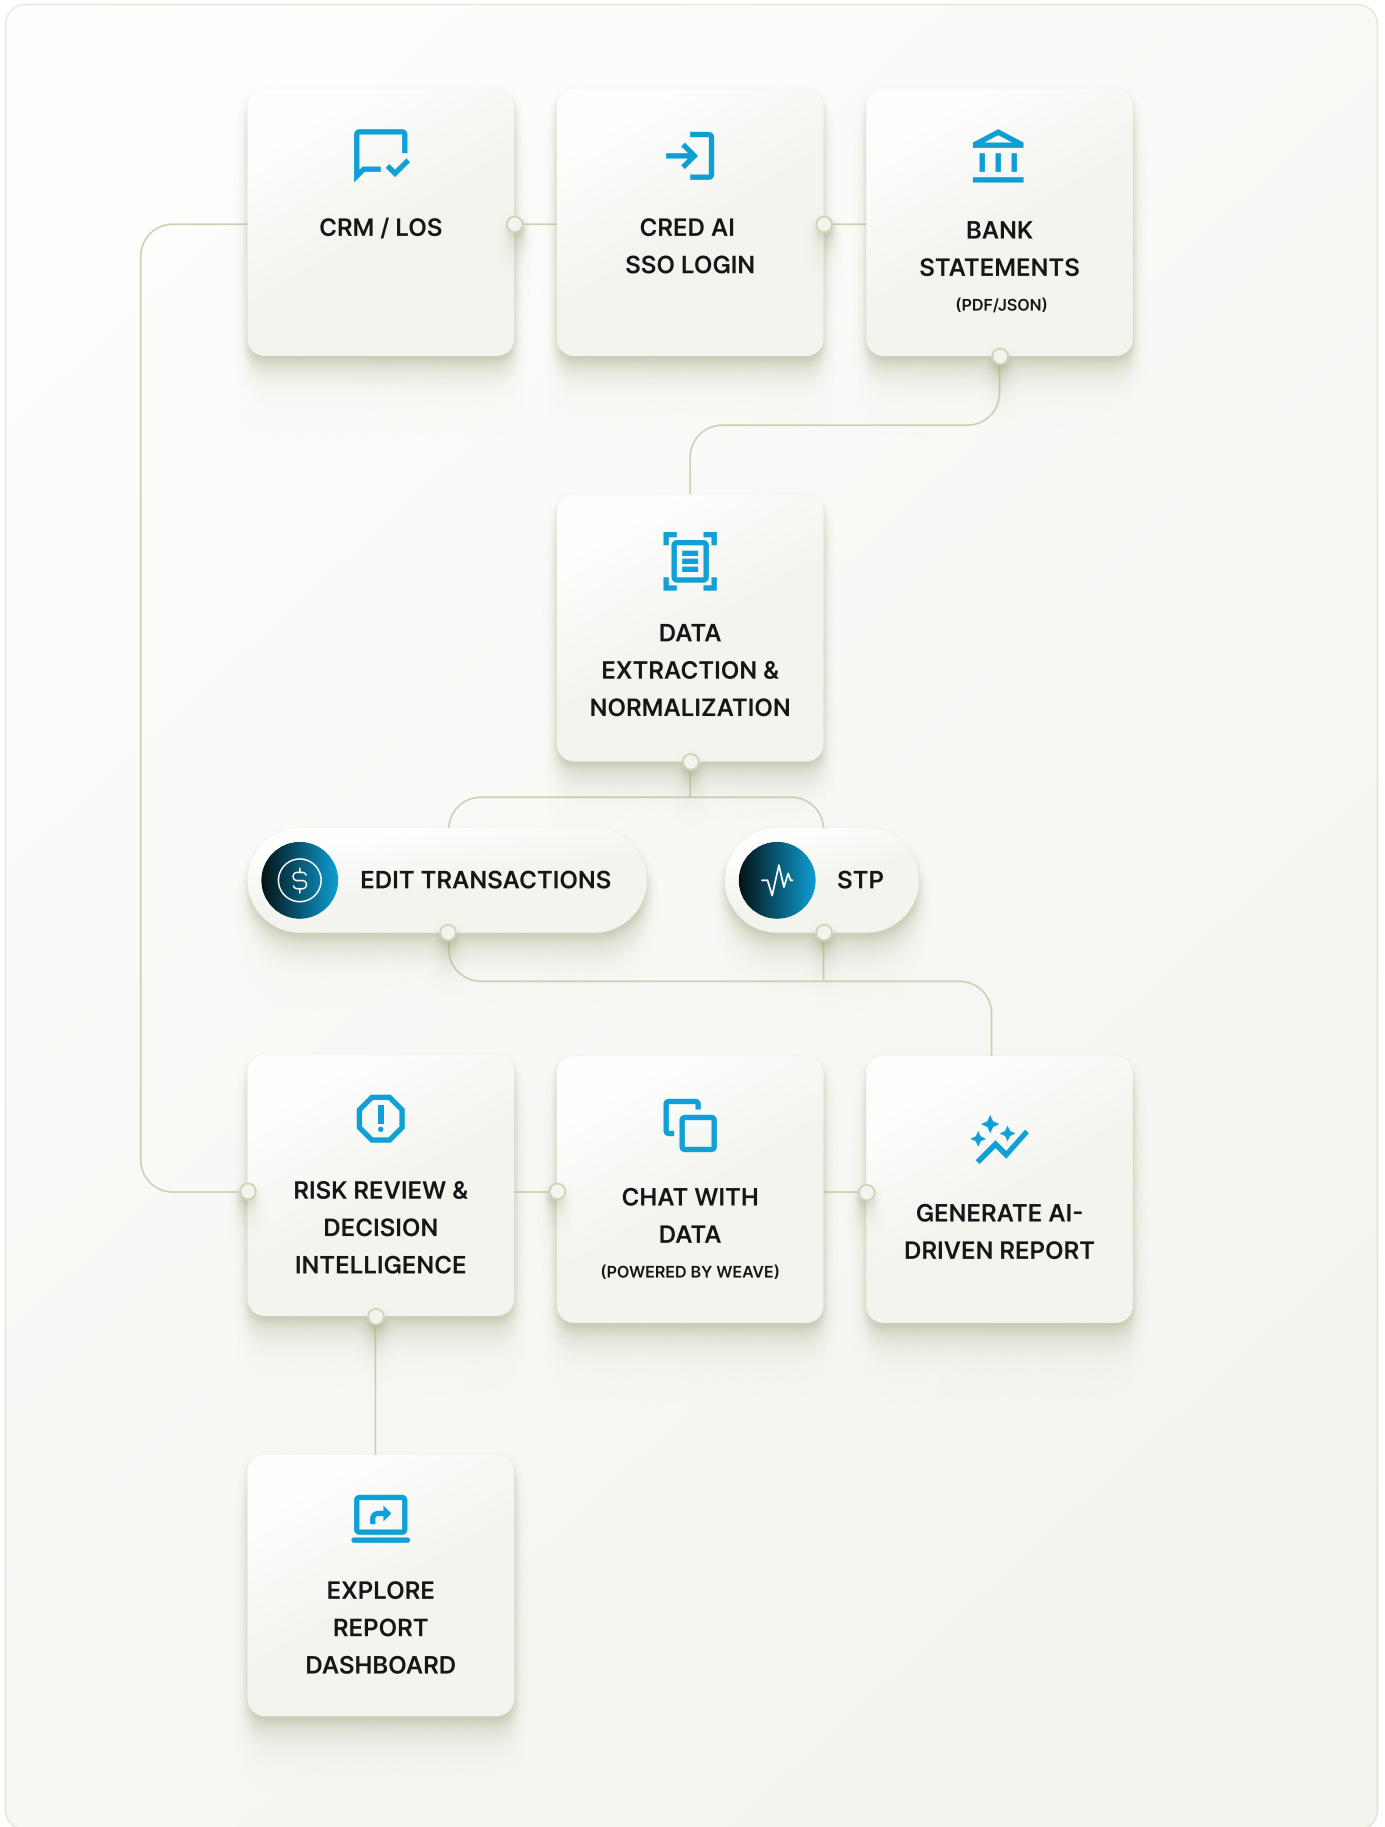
CRM / LOS

CRED AI SSO LOGIN

BANK STATEMENTS (PDF/JSON)

DATA EXTRACTION & NORMALIZATION

EDIT TRANSACTIONS

STP

RISK REVIEW & DECISION INTELLIGENCE

CHAT WITH DATA (POWERED BY WEAVE)

GENERATE AI-DRIVEN REPORT

EXPLORE REPORT DASHBOARD